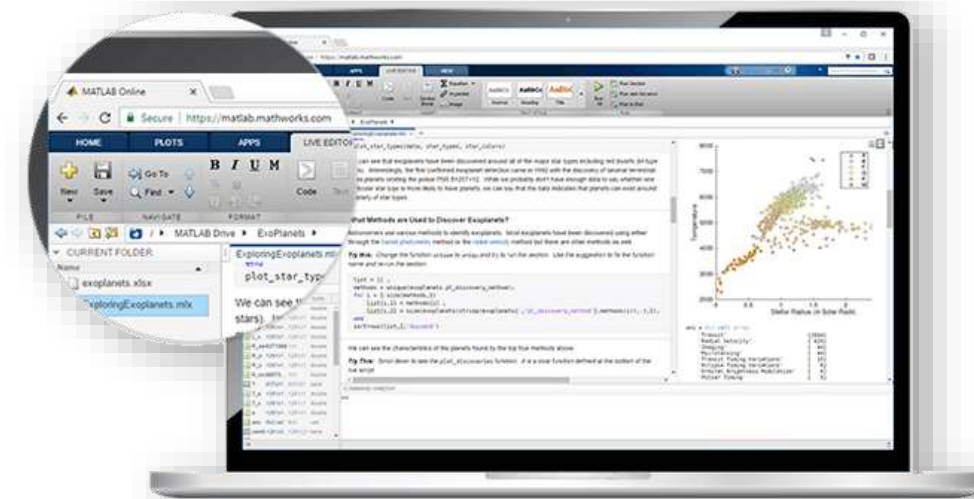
MATLAB Online
Secure | https://matlab.mathworks.com
HOME
PLOTS
APPS
LIVE EDITOR
New
Save
Go To
Find
B I U M
Code
FILE
NAVIGATE
FORMAT
MATLAB Drive ▸ ExoPlanets ▸
CURRENT FOLDER
Name
exoplanets.xlsx
ExploringExoplanets.mlx
ExploringExoplanets.mlx
plot_star_typ
We can see t
stars).

What Methods are Used to Discover Exoplanets?

Temperature
Stellar Radius (in Solar Radii)